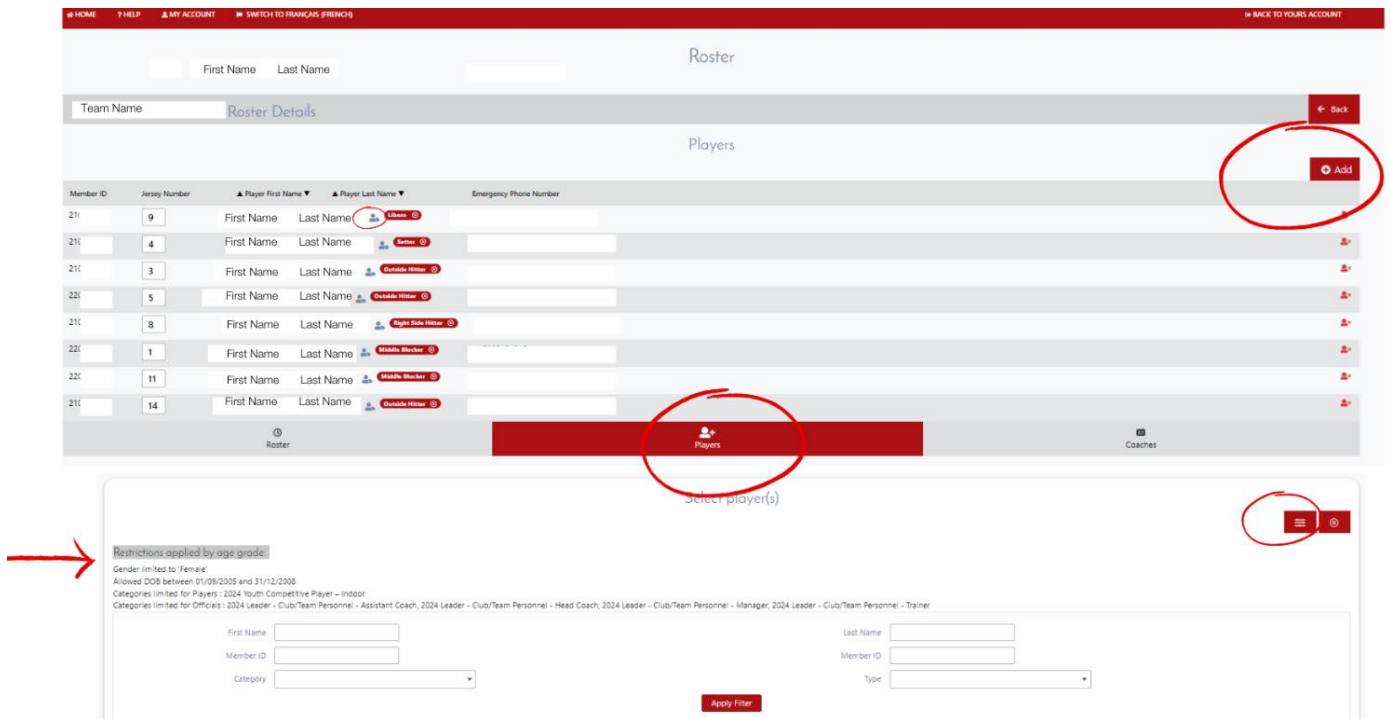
HOME ? HELP MY ACCOUNT SWITCH TO FRANÇAIS (FRENCH) BACK TO YOURS ACCOUNT

First Name Last Name

Roster

Team Name Roster Details

← Back

Players

Add

| Member ID | Jersey Number | ▲ Player First Name ▼ | ▲ Player Last Name ▼ | Emergency Phone Number |
|---|---|---|---|---|
| 21 | 9 | First Name | Last Name Libero | |
| 21 | 4 | First Name | Last Name Setter | |
| 21 | 3 | First Name | Last Name Outside Hitter | |
| 22 | 5 | First Name | Last Name Outside Hitter | |
| 21 | 8 | First Name | Last Name Right Side Hitter | |
| 22 | 1 | First Name | Last Name Middle Blocker | |
| 22 | 11 | First Name | Last Name Middle Blocker | |
| 21 | 14 | First Name | Last Name Outside Hitter | |

Roster Players Coaches

Select player(s)

Restrictions applied by age grade:
Gender limited to 'Female'
Allowed DOB between 01/09/2005 and 31/12/2008
Categories limited for Players : 2024 Youth Competitive Player – Indoor
Categories limited for Officials : 2024 Leader - Club/Team Personnel - Assistant Coach, 2024 Leader - Club/Team Personnel - Head Coach, 2024 Leader - Club/Team Personnel - Manager, 2024 Leader - Club/Team Personnel - Trainer

First Name
Last Name
Member ID
Member ID
Category
Type

Apply Filter